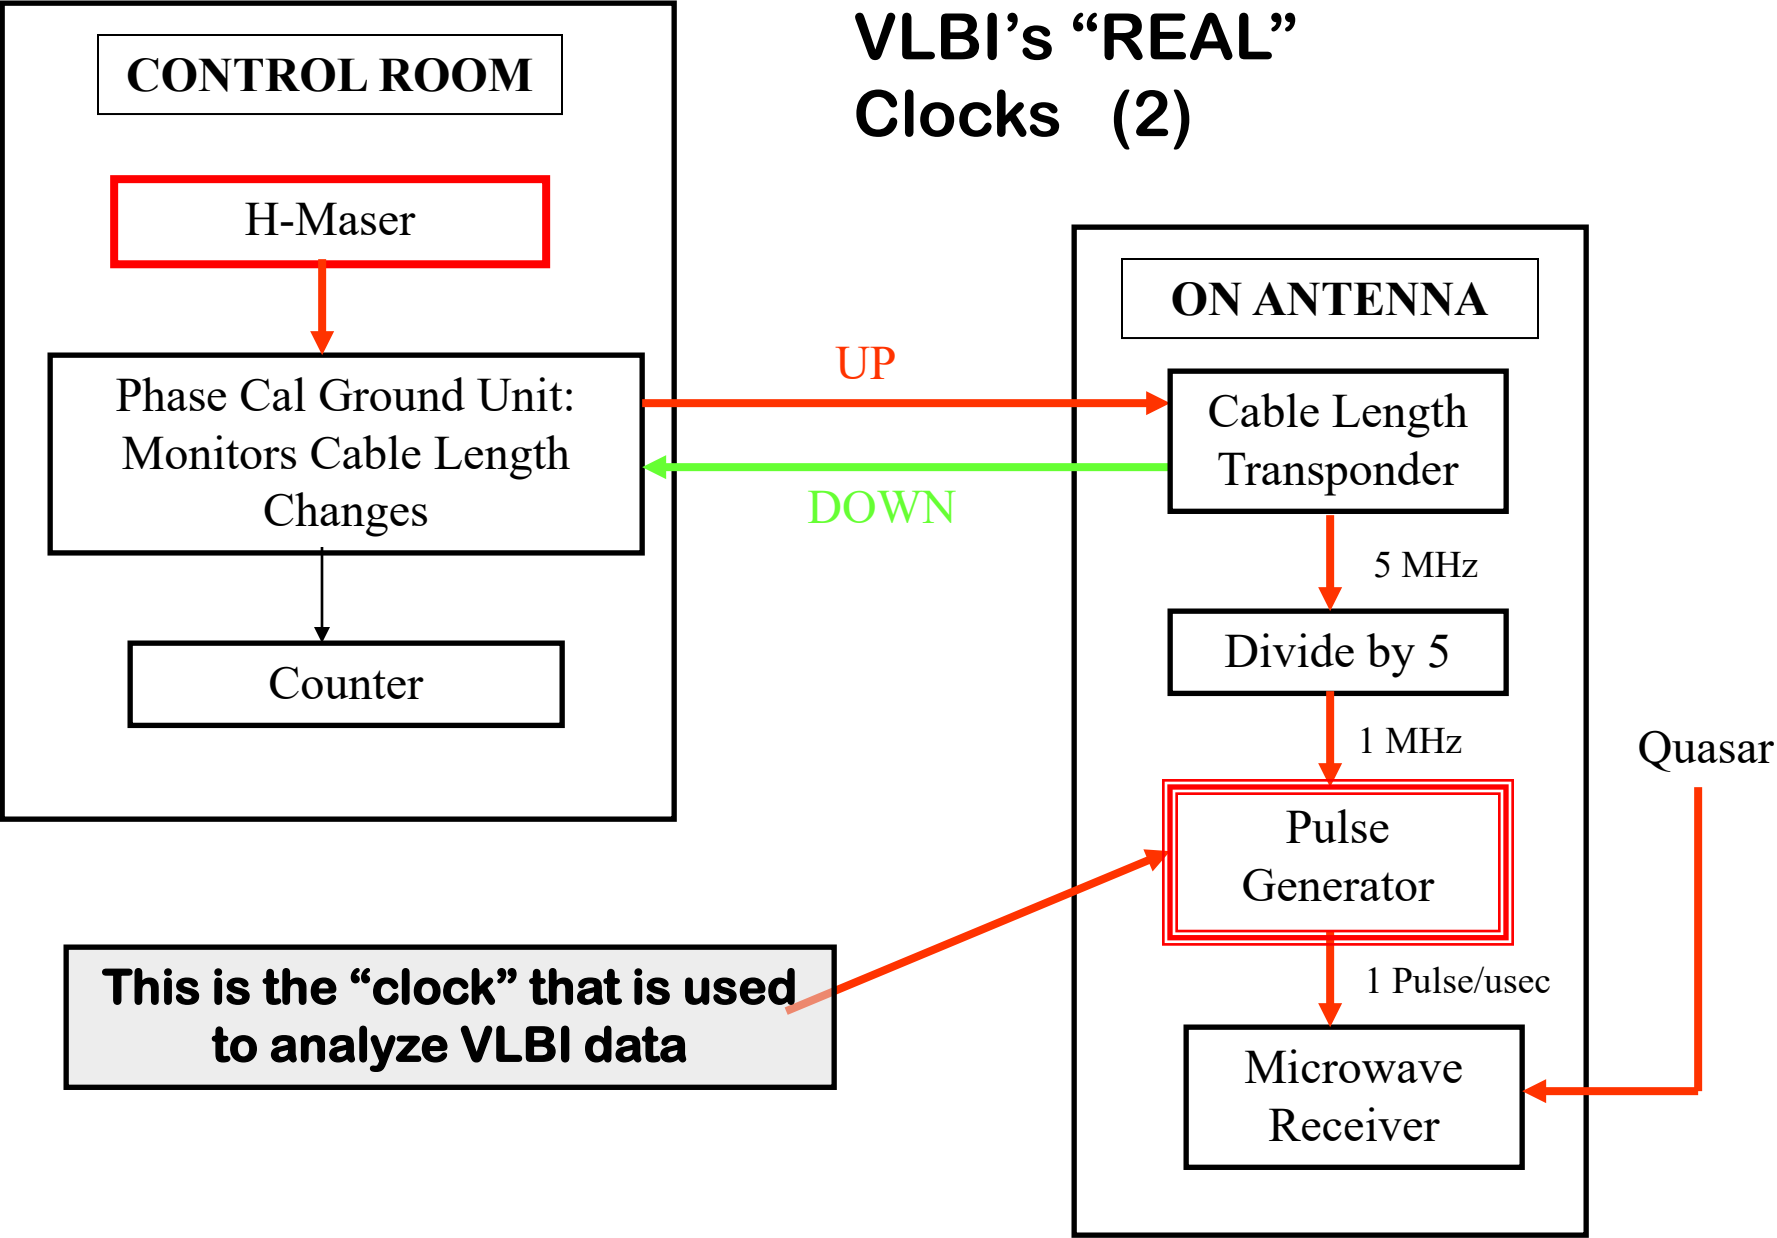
VLBI's "REAL" Clocks (2)

CONTROL ROOM

H-Maser

Phase Cal Ground Unit: Monitors Cable Length Changes

Counter

UP

DOWN

ON ANTENNA

Cable Length Transponder

5 MHz

Divide by 5

1 MHz

Pulse Generator

1 Pulse/usec

Microwave Receiver

Quasar

This is the "clock" that is used to analyze VLBI data